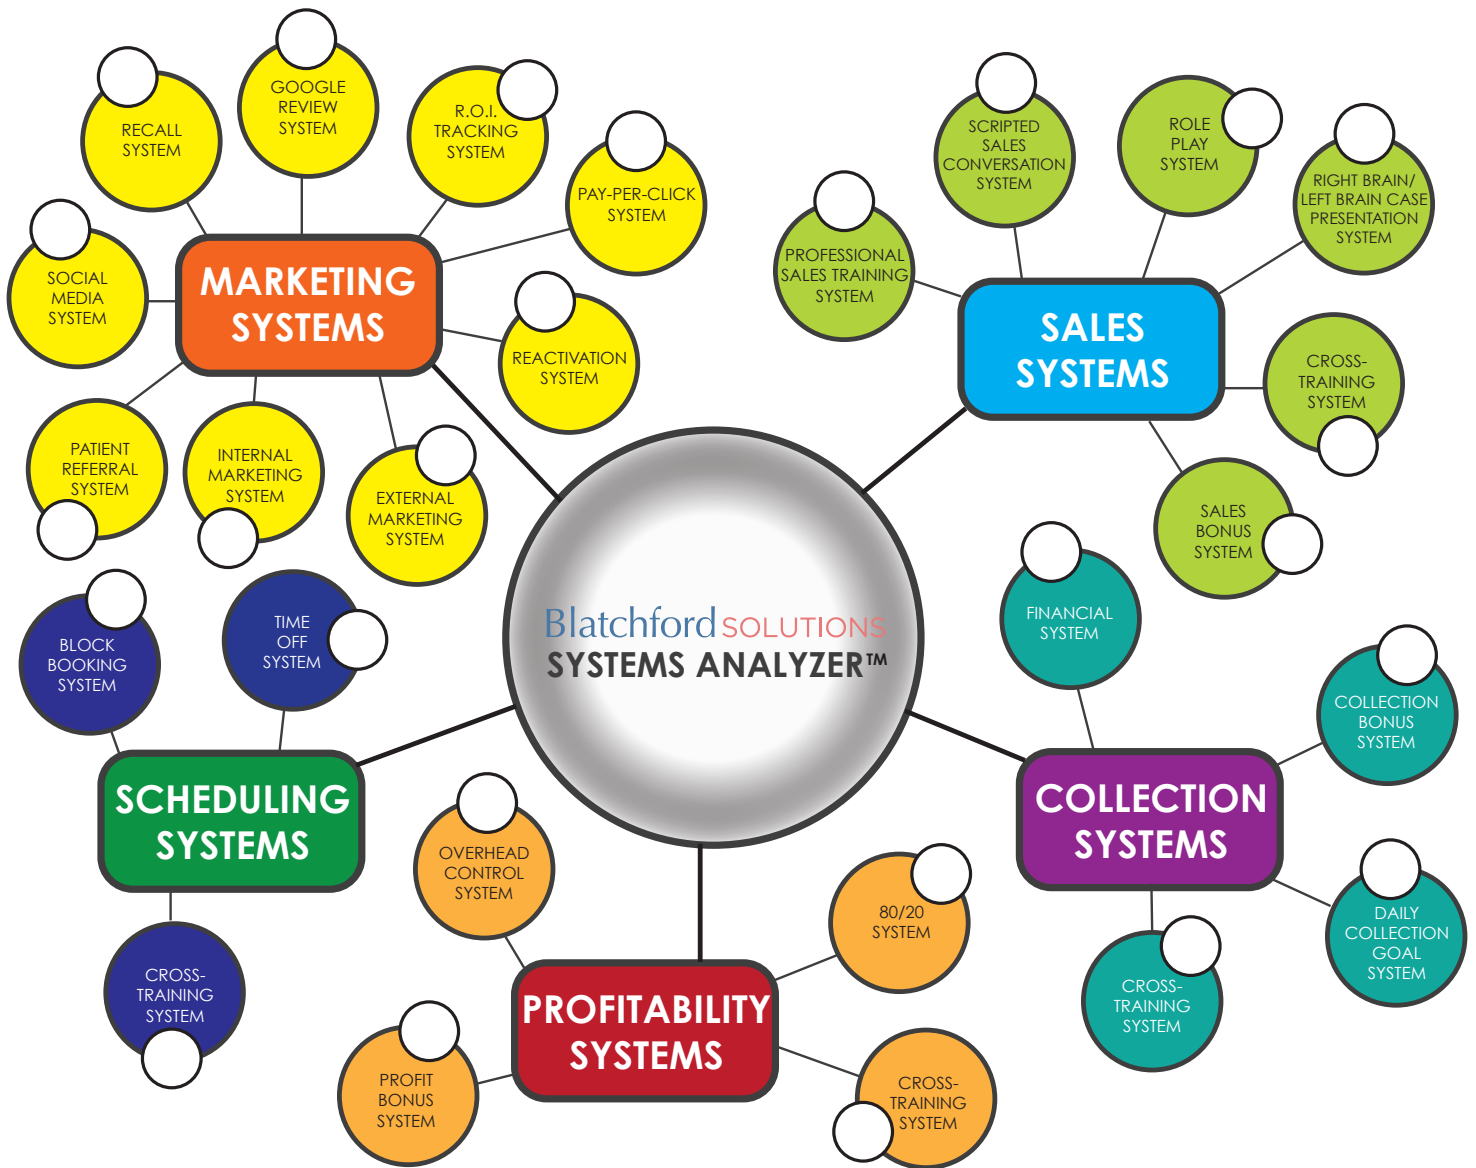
Blatchford SOLUTIONS
SYSTEMS ANALYZER™

MARKETING SYSTEMS

RECALL SYSTEM

GOOGLE REVIEW SYSTEM

R.O.I. TRACKING SYSTEM

PAY-PER-CLICK SYSTEM

SOCIAL MEDIA SYSTEM

REACTIVATION SYSTEM

PATIENT REFERRAL SYSTEM

INTERNAL MARKETING SYSTEM

EXTERNAL MARKETING SYSTEM

SALES SYSTEMS

SCRIPTED SALES CONVERSATION SYSTEM

ROLE PLAY SYSTEM

RIGHT BRAIN/ LEFT BRAIN CASE PRESENTATION SYSTEM

PROFESSIONAL SALES TRAINING SYSTEM

CROSS-TRAINING SYSTEM

SALES BONUS SYSTEM

SCHEDULING SYSTEMS

BLOCK BOOKING SYSTEM

TIME OFF SYSTEM

CROSS-TRAINING SYSTEM

COLLECTION SYSTEMS

FINANCIAL SYSTEM

COLLECTION BONUS SYSTEM

DAILY COLLECTION GOAL SYSTEM

CROSS-TRAINING SYSTEM

PROFITABILITY SYSTEMS

OVERHEAD CONTROL SYSTEM

80/20 SYSTEM

PROFIT BONUS SYSTEM

CROSS-TRAINING SYSTEM